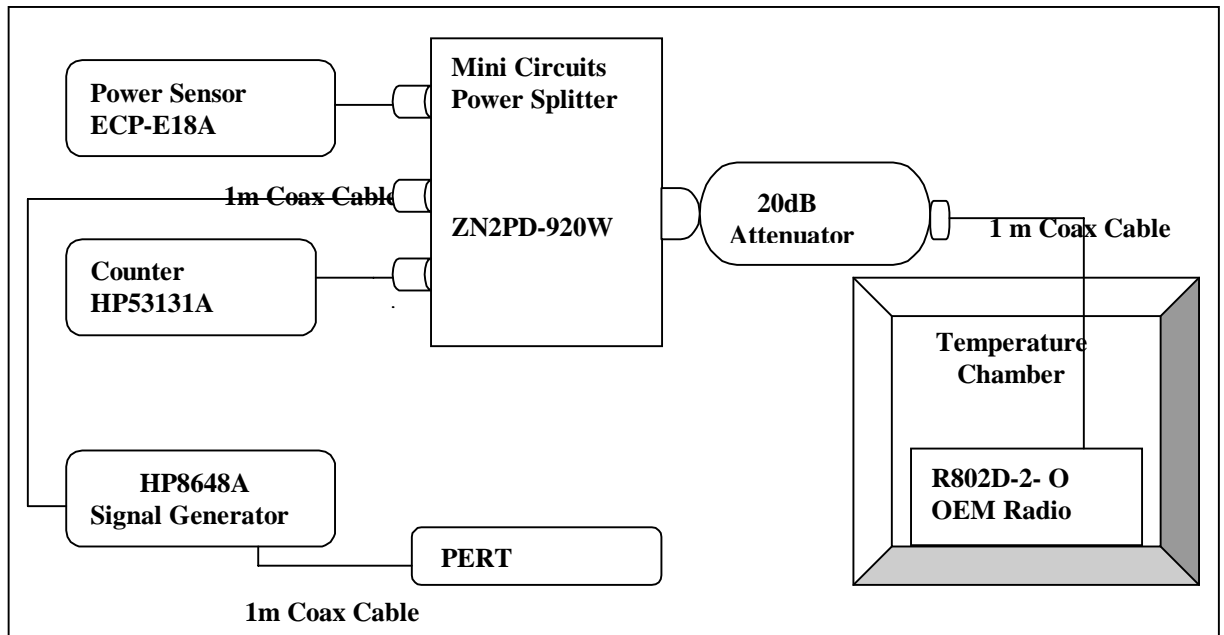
Mini Circuits Power Splitter

Power Sensor ECP-E18A

1m Coax Cable

ZN2PD-920W

20dB Attenuator

1 m Coax Cable

Counter HP53131A

Temperature Chamber

HP8648A Signal Generator

R802D-2- O OEM Radio

PERT

1m Coax Cable